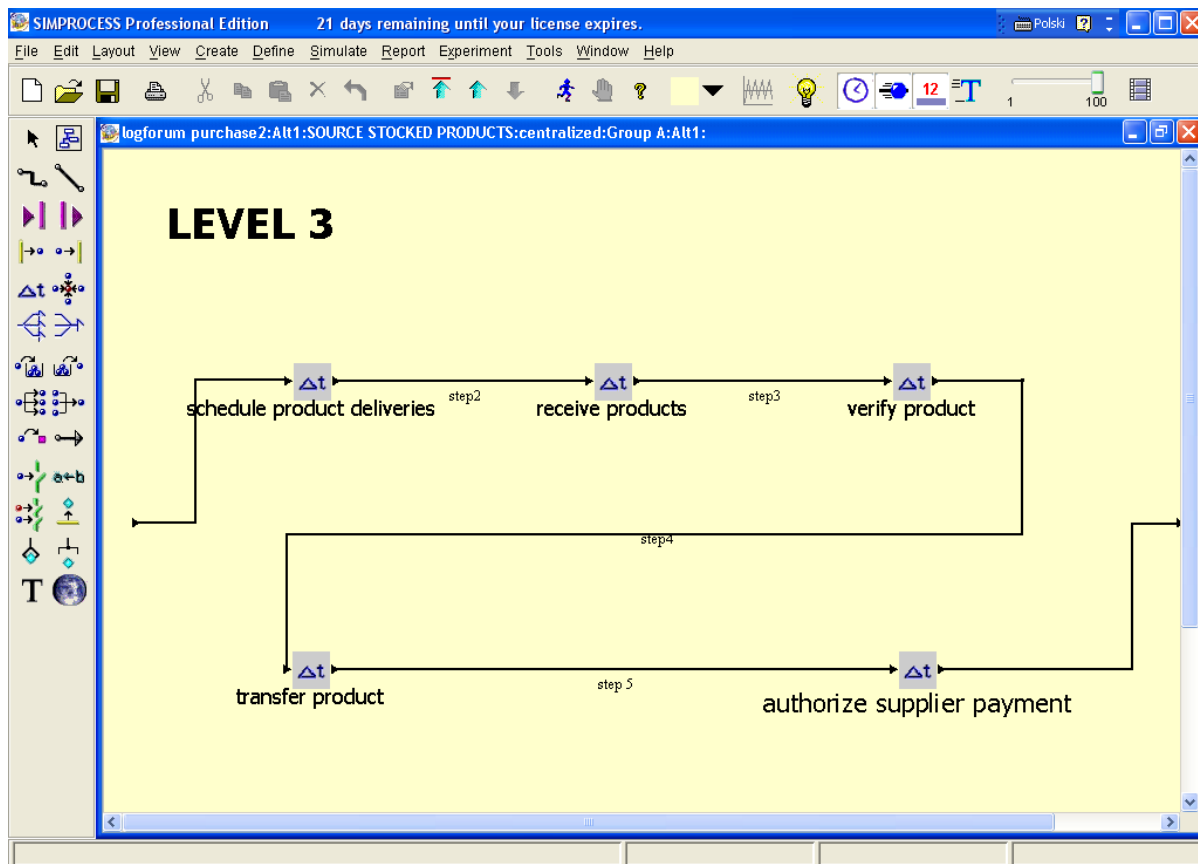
SIMPROCESS Professional Edition 21 days remaining until your license expires.

Polski

File Edit Layout View Create Define Simulate Report Experiment Tools Window Help

12

1 100

logforum purchase2:Alt1:SOURCE STOCKED PRODUCTS:centralized:Group A:Alt1:

LEVEL 3

$\Delta t$ schedule product deliveries

step2

$\Delta t$ receive products

step3

$\Delta t$ verify product

step4

$\Delta t$ transfer product

step 5

$\Delta t$ authorize supplier payment